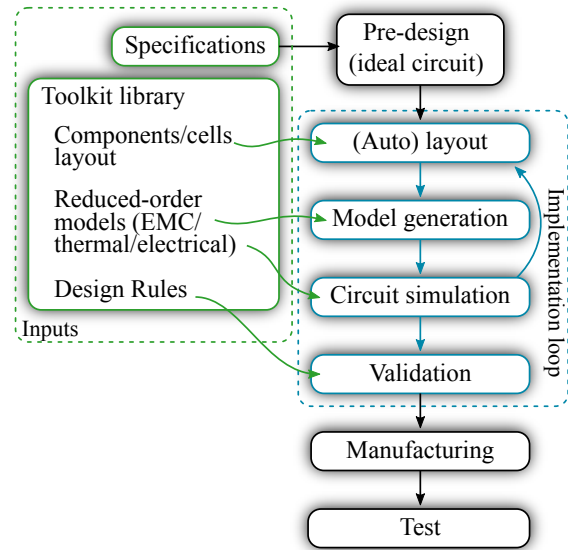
Specifications

Pre-design (ideal circuit)

Toolkit library

Components/cells layout

Reduced-order models (EMC/ thermal/electrical)

Design Rules

Inputs

(Auto) layout

Model generation

Circuit simulation

Validation

Implementation loop

Manufacturing

Test